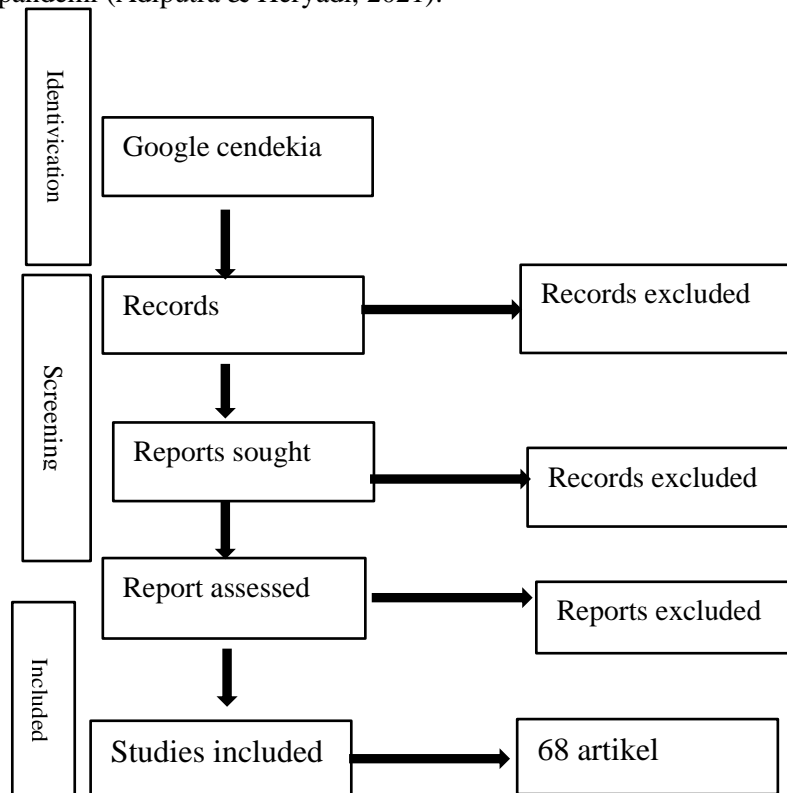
pandemi (Haipatra & Heryadi, 2021).

Identivication

Google cendekia

Screening

Records

Records excluded

Reports sought

Records excluded

Report assessed

Reports excluded

Included

Studies included

68 artikel